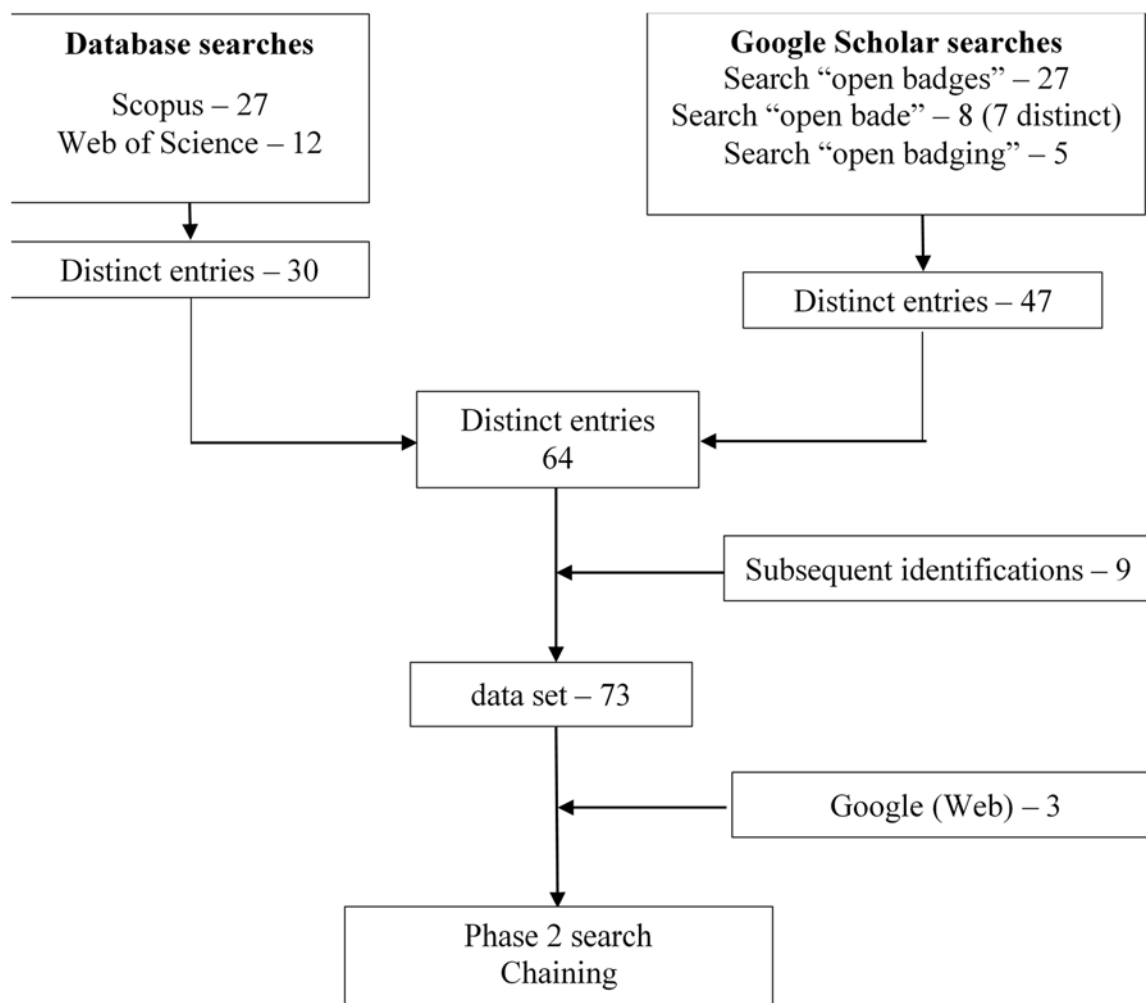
**Database searches**

Scopus – 27
Web of Science – 12

**Google Scholar searches**
Search “open badges” – 27
Search “open bade” – 8 (7 distinct)
Search “open badging” – 5

Distinct entries – 30

Distinct entries – 47

Distinct entries
64

Subsequent identifications – 9

data set – 73

Google (Web) – 3

Phase 2 search
Chaining